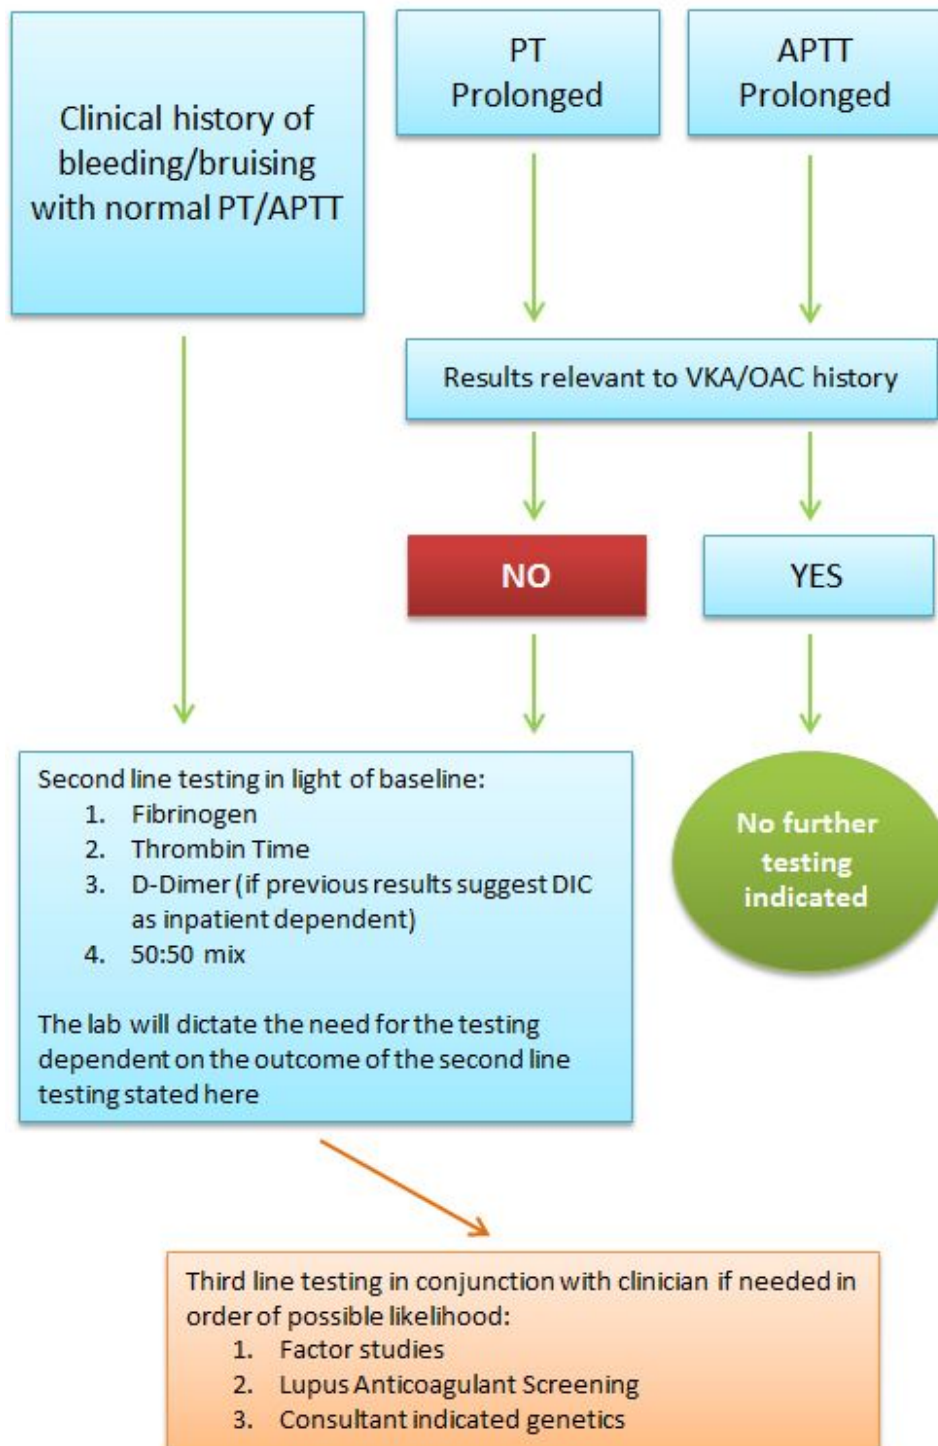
Clinical history of bleeding/bruising with normal PT/APTT

PT Prolonged

APTT Prolonged

Results relevant to VKA/OAC history

NO

YES

No further testing indicated

Second line testing in light of baseline:
1. Fibrinogen
2. Thrombin Time
3. D-Dimer (if previous results suggest DIC as inpatient dependent)
4. 50:50 mix

The lab will dictate the need for the testing dependent on the outcome of the second line testing stated here

Third line testing in conjunction with clinician if needed in order of possible likelihood:
1. Factor studies
2. Lupus Anticoagulant Screening
3. Consultant indicated genetics